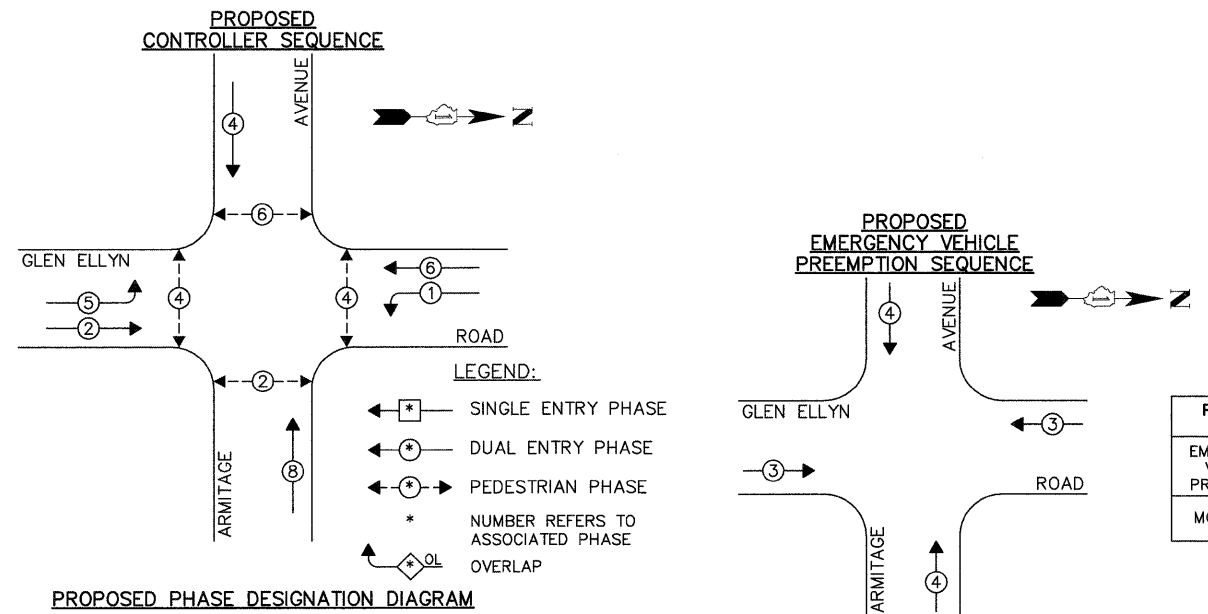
PROPOSED
CONTROLLER SEQUENCE

AVENUE

4

6

GLEN ELLYN

4

4

6

5

1

2

ROAD

2

LEGEND:

* SINGLE ENTRY PHASE

* DUAL ENTRY PHASE

* PEDESTRIAN PHASE

\* NUMBER REFERS TO ASSOCIATED PHASE

* OL OVERLAP

ARMITAGE

8

PROPOSED PHASE DESIGNATION DIAGRAM

PROPOSED
EMERGENCY VEHICLE
PREEMPTION SEQUENCE

4

AVENUE

GLEN ELLYN

3

3

ROAD

ARMITAGE

4

F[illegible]

EM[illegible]
V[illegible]
PR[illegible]

MO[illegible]